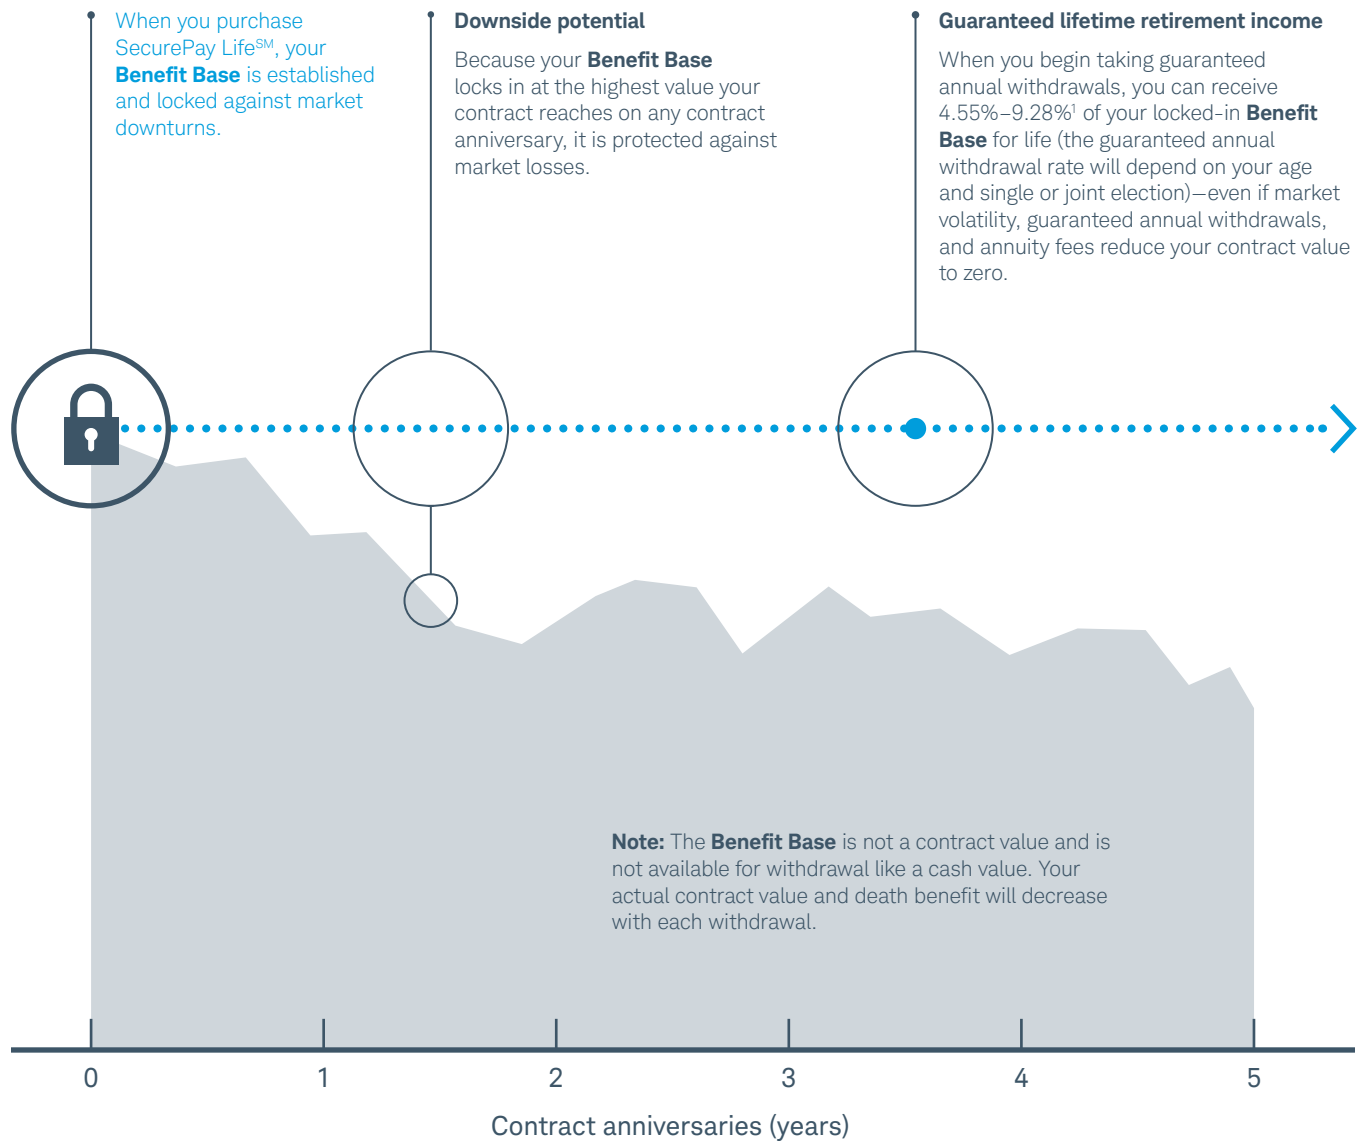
When you purchase SecurePay Life$^{SM}$, your **Benefit Base** is established and locked against market downturns.

**Downside potential**

Because your **Benefit Base** locks in at the highest value your contract reaches on any contract anniversary, it is protected against market losses.

**Guaranteed lifetime retirement income**

When you begin taking guaranteed annual withdrawals, you can receive 4.55%–9.28%$^1$ of your locked-in **Benefit Base** for life (the guaranteed annual withdrawal rate will depend on your age and single or joint election)—even if market volatility, guaranteed annual withdrawals, and annuity fees reduce your contract value to zero.

**Note:** The **Benefit Base** is not a contract value and is not available for withdrawal like a cash value. Your actual contract value and death benefit will decrease with each withdrawal.

0 1 2 3 4 5

Contract anniversaries (years)